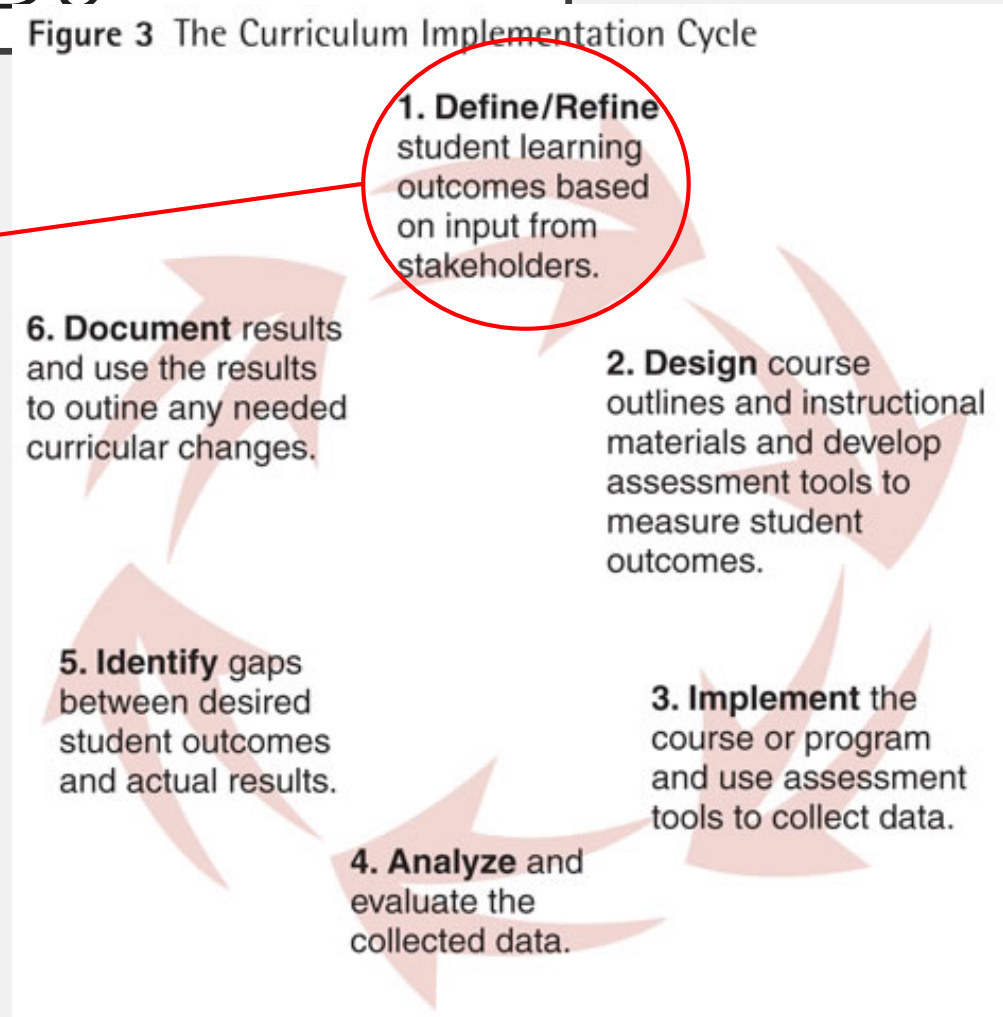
Figure 3 The Curriculum Implementation Cycle

1. Define/Refine student learning outcomes based on input from stakeholders.

2. Design course outlines and instructional materials and develop assessment tools to measure student outcomes.

3. Implement the course or program and use assessment tools to collect data.

4. Analyze and evaluate the collected data.

5. Identify gaps between desired student outcomes and actual results.

6. Document results and use the results to outine any needed curricular changes.